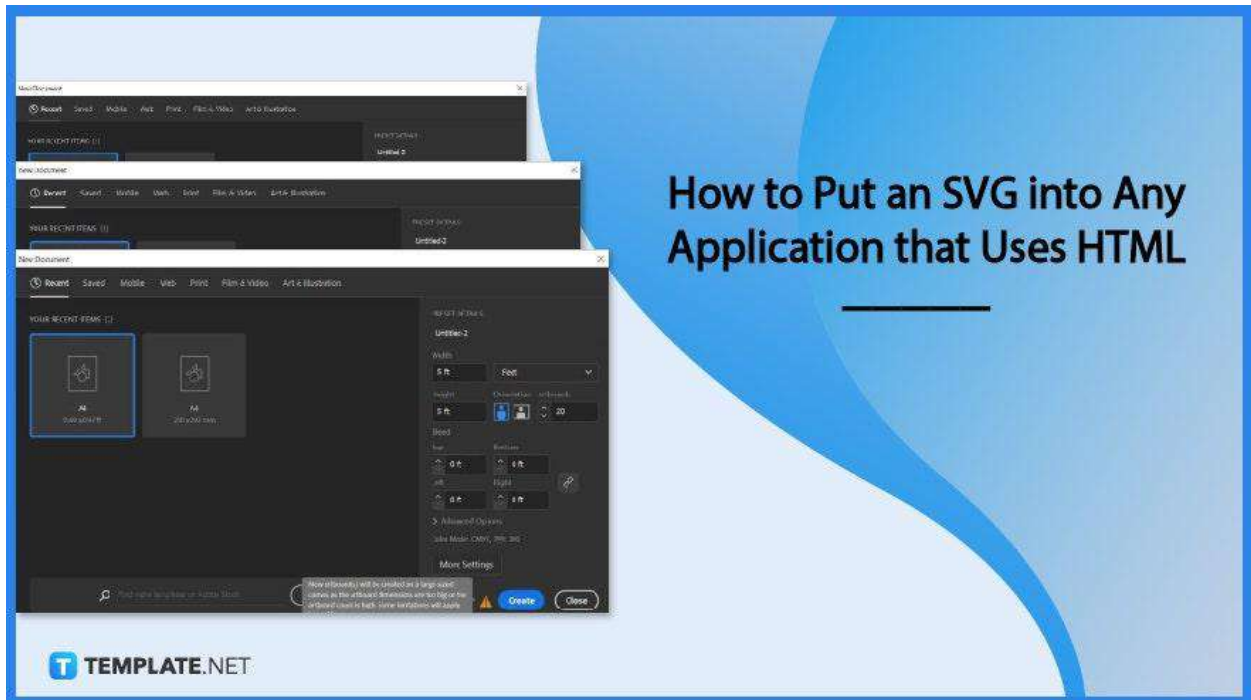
New Document

Recent Saved Mobile Web Print Film & Video Art & Illustration

YOUR RECENT ITEMS (1)

PRESET DETAILS

Untitled-2

New Document

Recent Saved Mobile Web Print Film & Video Art & Illustration

YOUR RECENT ITEMS (1)

PRESET DETAILS

Untitled-2

New Document

Recent Saved Mobile Web Print Film & Video Art & Illustration

YOUR RECENT ITEMS

PRESET DETAILS

Untitled-2

Width

5 ft Feet

Height Orientation Artboards

5 ft 20

Bleed

Top Bottom

0 ft 0 ft

Left Right

0 ft 0 ft

> Advanced Options

Color Mode: CMYK, 300 dpi

More Settings

A4

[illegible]

A4

210 x 297 mm

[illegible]

New artboard(s) will be created as a large-sized canvas as the artboard dimensions are too big or the artboard count is high. Some limitations will apply.

Create Close

How to Put an SVG into Any Application that Uses HTML

TEMPLATE.NET